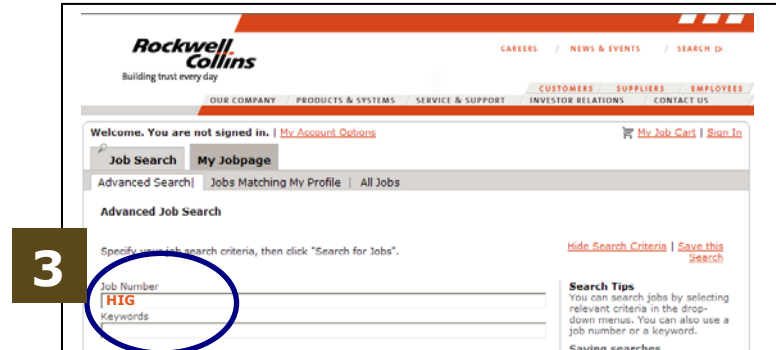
Rockwell Collins
Building trust every day

CAREERS / NEWS & EVENTS / SEARCH

CUSTOMERS / SUPPLIERS / EMPLOYEES

OUR COMPANY / PRODUCTS & SYSTEMS / SERVICE & SUPPORT / INVESTOR RELATIONS / CONTACT US

Welcome. You are not signed in. | My Account Options

My Job Cart | Sign In

Job Search | My Jobpage

Advanced Search | Jobs Matching My Profile | All Jobs

Advanced Job Search

3

Specify your job search criteria, then click "Search for Jobs".

Hide Search Criteria | Save this Search

Job Number
HIG
Keywords

Search Tips
You can search jobs by selecting relevant criteria in the drop-down menus. You can also use a job number or a keyword.

Saving searches